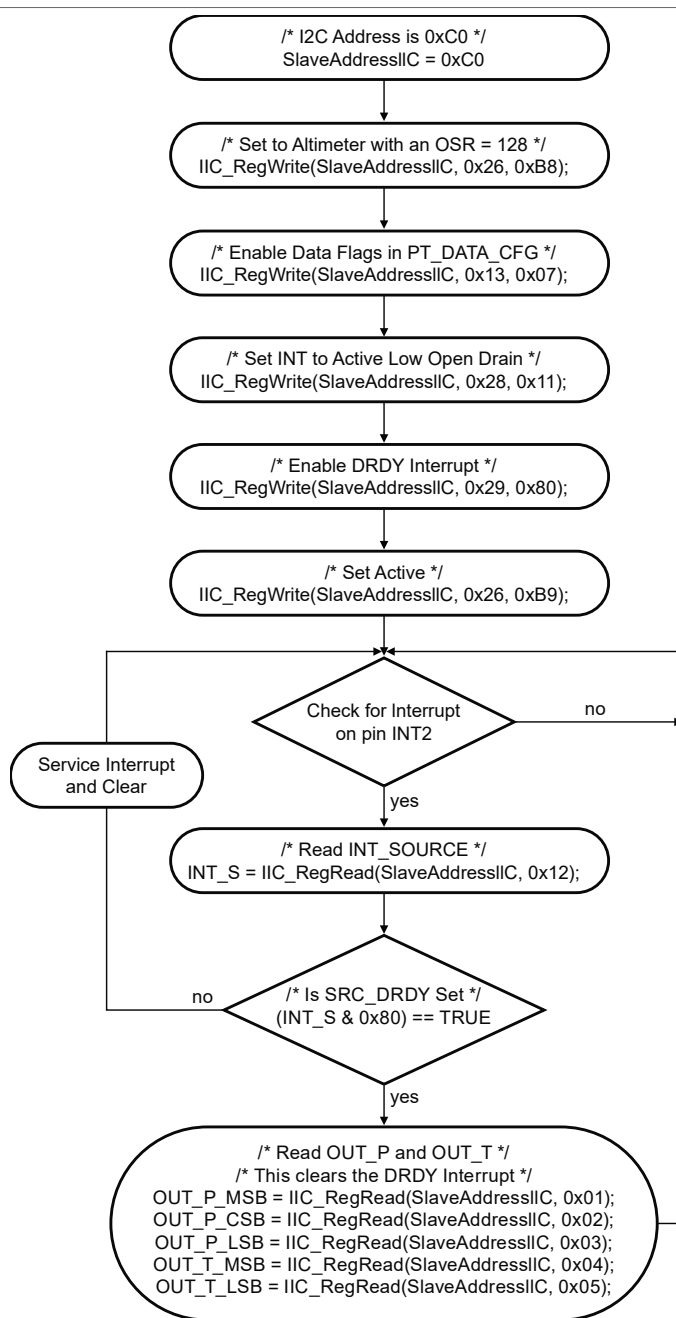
/* I2C Address is 0xC0 */
SlaveAddressIIC = 0xC0

/* Set to Altimeter with an OSR = 128 */
IIC_RegWrite(SlaveAddressIIC, 0x26, 0xB8);

/* Enable Data Flags in PT_DATA_CFG */
IIC_RegWrite(SlaveAddressIIC, 0x13, 0x07);

/* Set INT to Active Low Open Drain */
IIC_RegWrite(SlaveAddressIIC, 0x28, 0x11);

/* Enable DRDY Interrupt */
IIC_RegWrite(SlaveAddressIIC, 0x29, 0x80);

/* Set Active */
IIC_RegWrite(SlaveAddressIIC, 0x26, 0xB9);

Check for Interrupt on pin INT2

no

Service Interrupt and Clear

yes

/* Read INT_SOURCE */
INT_S = IIC_RegRead(SlaveAddressIIC, 0x12);

no

/* Is SRC_DRDY Set */
(INT_S & 0x80) == TRUE

yes

/* Read OUT_P and OUT_T */
/* This clears the DRDY Interrupt */
OUT_P_MSB = IIC_RegRead(SlaveAddressIIC, 0x01);
OUT_P_CSB = IIC_RegRead(SlaveAddressIIC, 0x02);
OUT_P_LSB = IIC_RegRead(SlaveAddressIIC, 0x03);
OUT_T_MSB = IIC_RegRead(SlaveAddressIIC, 0x04);
OUT_T_LSB = IIC_RegRead(SlaveAddressIIC, 0x05);